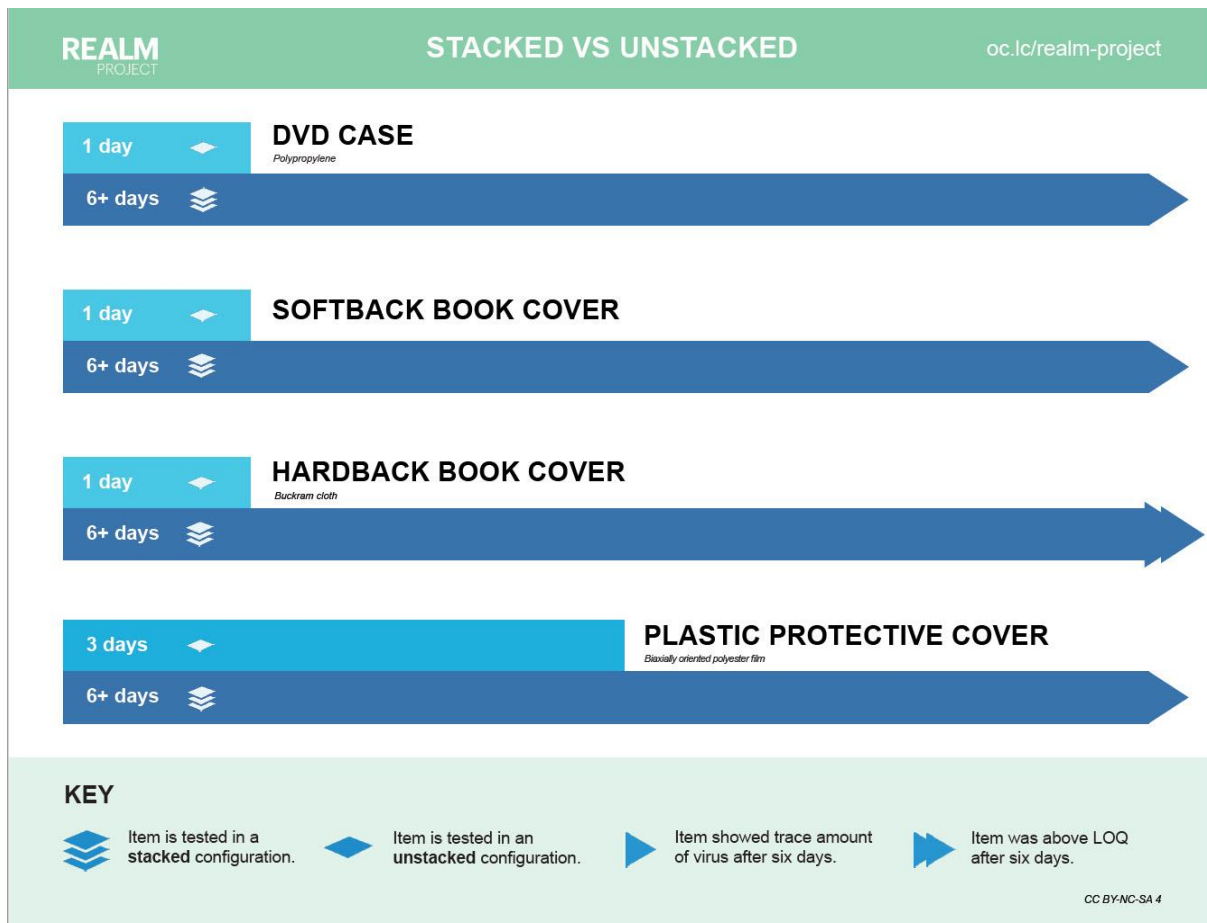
REALM PROJECT

STACKED VS UNSTACKED

oc.lc/realm-project

1 day

DVD CASE

Polypropylene

6+ days

1 day

SOFTBACK BOOK COVER

6+ days

1 day

HARDBACK BOOK COVER

Buckram cloth

6+ days

3 days

PLASTIC PROTECTIVE COVER

Biaxially oriented polyester film

6+ days

KEY

Item is tested in a **stacked** configuration.

Item is tested in an **unstacked** configuration.

Item showed trace amount of virus after six days.

Item was above LOQ after six days.

CC BY-NC-SA 4